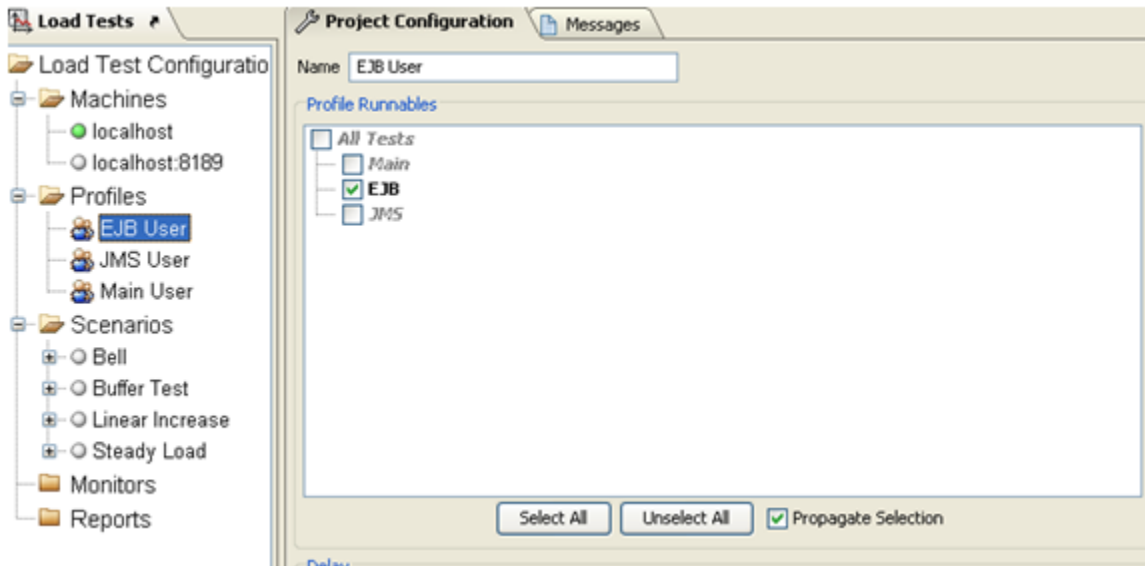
Load Tests
Load Test Configuratio
Machines
localhost
localhost:8189
Profiles
EJB User
JMS User
Main User
Scenarios
Bell
Buffer Test
Linear Increase
Steady Load
Monitors
Reports

Project Configuration
Messages
Name EJB User
Profile Runnables
All Tests
Main
EJB
JMS
Select All
Unselect All
Propagate Selection
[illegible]